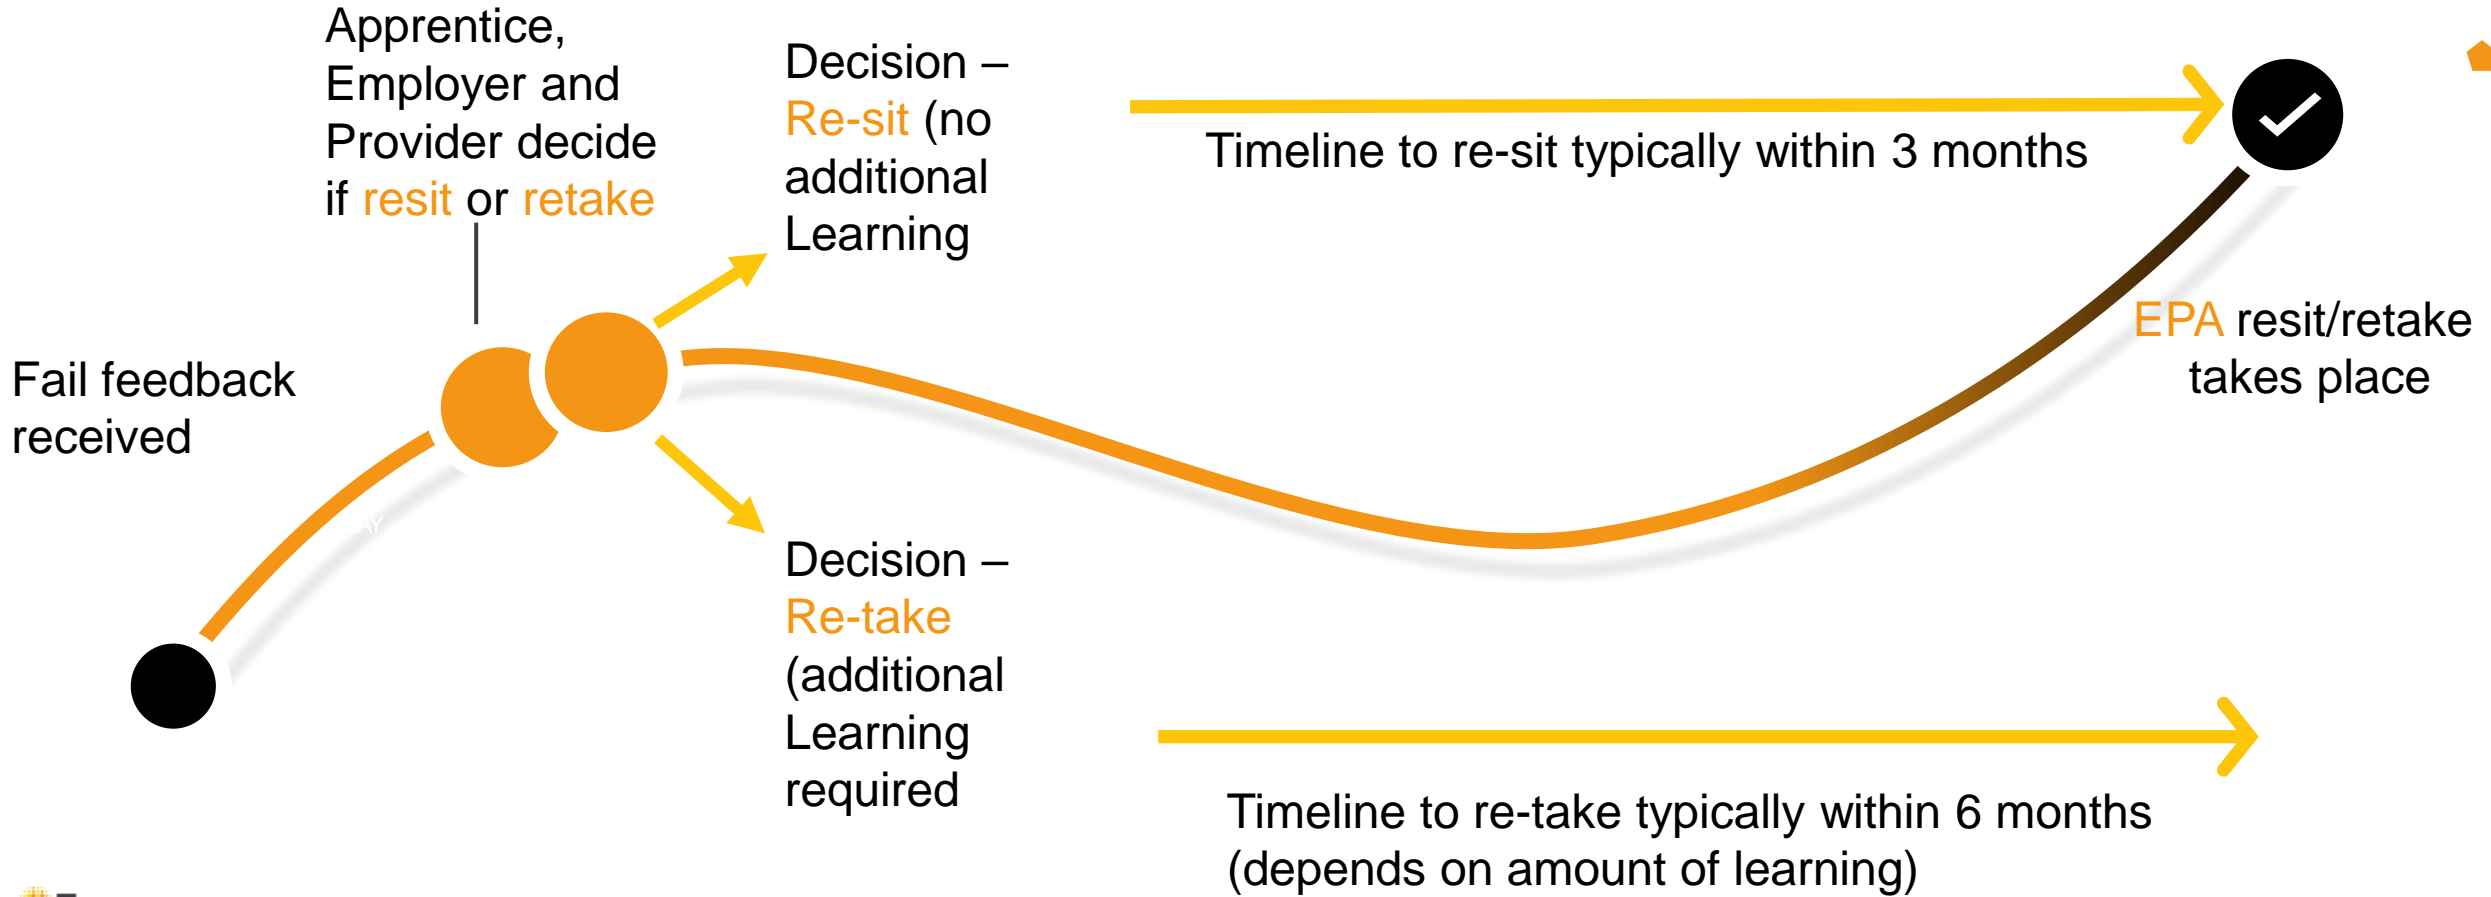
Apprentice, Employer and Provider decide if resit or retake

Decision – Re-sit (no additional Learning

Timeline to re-sit typically within 3 months

EPA resit/retake takes place

Fail feedback received

Decision – Re-take (additional Learning required

Timeline to re-take typically within 6 months (depends on amount of learning)